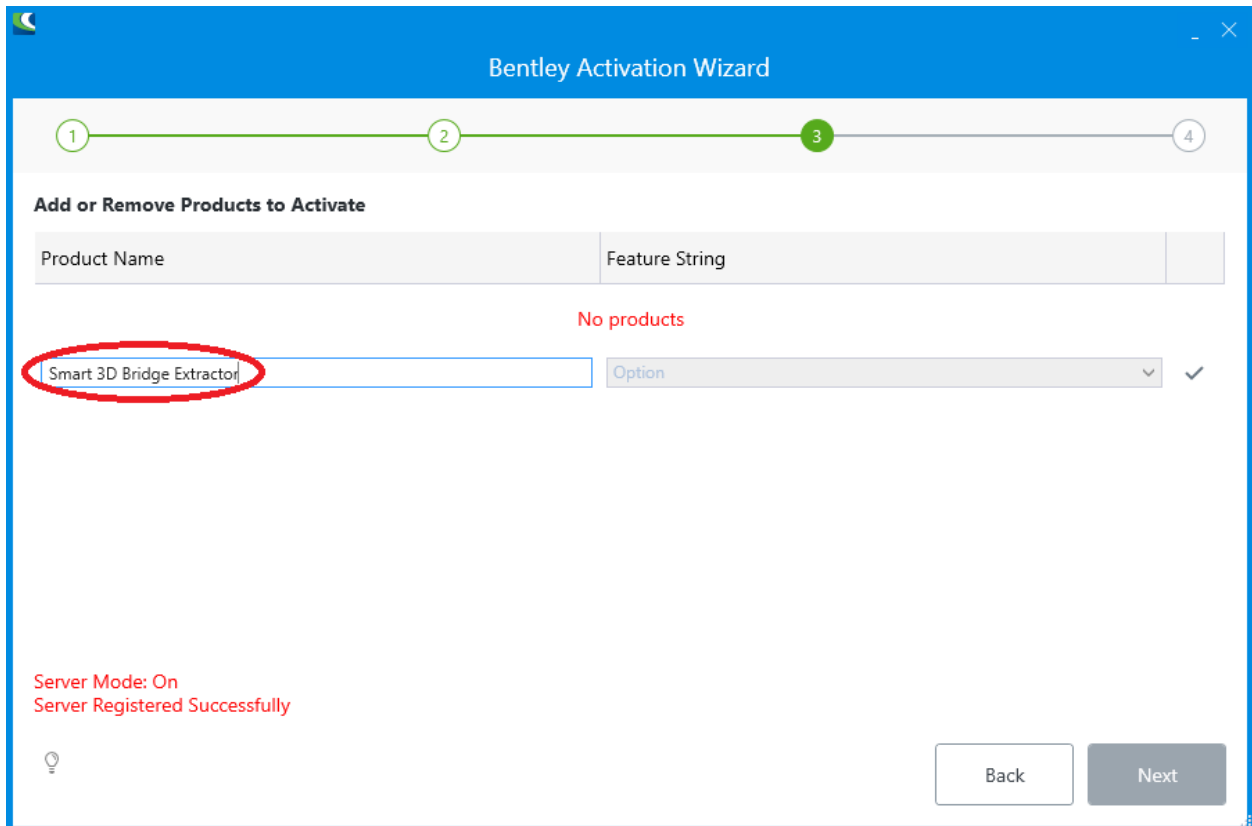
Bentley Activation Wizard

1 2 3 4

Add or Remove Products to Activate

| Product Name | Feature String | |
|---|---|---|

No products

Smart 3D Bridge Extractor

Option

Server Mode: On
Server Registered Successfully

Back

Next